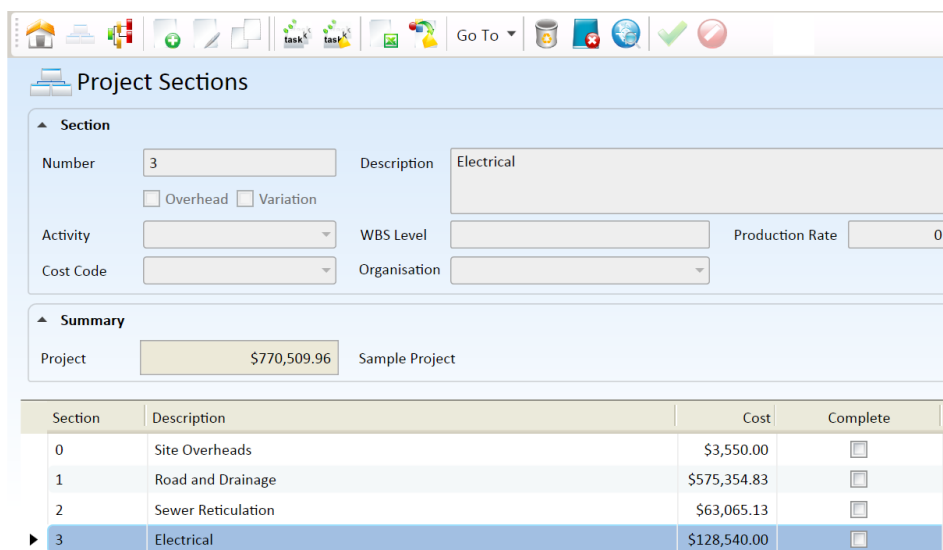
task task Go To

Project Sections

Section

Number 3

Description Electrical

Overhead Variation

Activity

WBS Level

Production Rate 0

Cost Code

Organisation

Summary

Project $770,509.96 Sample Project

| Section | Description | Cost | Complete |
|---|---|---|---|
| 0 | Site Overheads | $3,550.00 | |
| 1 | Road and Drainage | $575,354.83 | |
| 2 | Sewer Reticulation | $63,065.13 | |
| 3 | Electrical | $128,540.00 | |